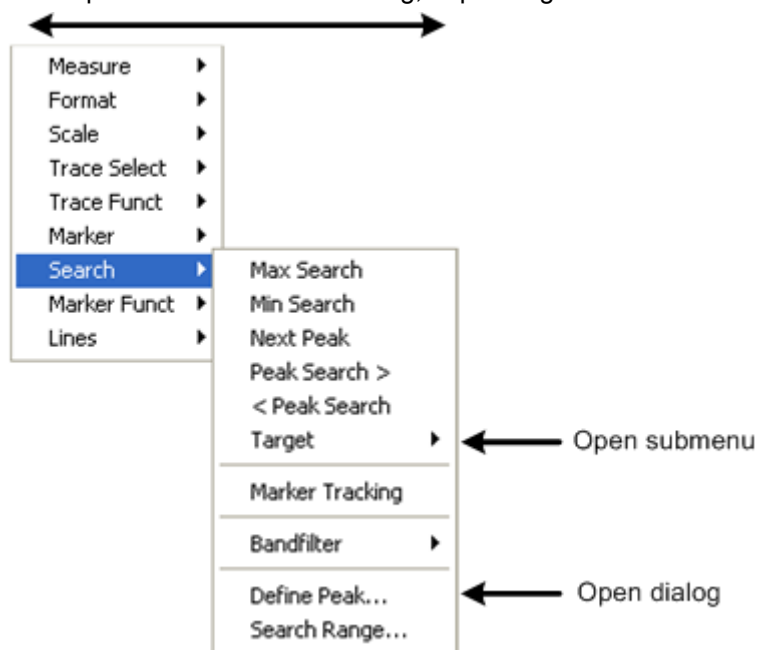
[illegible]

Measure
Format
Scale
Trace Select
Trace Funct
Marker
Search
Marker Funct
Lines

Max Search
Min Search
Next Peak
Peak Search >
< Peak Search
Target
Marker Tracking
Bandfilter
Define Peak...
Search Range...

Open submenu

Open dialog